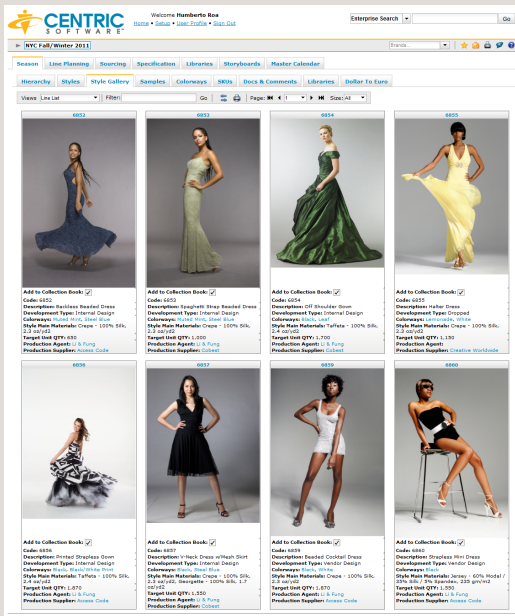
CENTRIC SOFTWARE

Welcome Humberto Roa
Home • Setup • User Profile • Sign Out

Enterprise Search

NYC Fall/Winter 2011

Brands...

Season | Line Planning | Sourcing | Specification | Libraries | Storyboards | Master Calendar

Hierarchy | Styles | Style Gallery | Samples | Colorways | SKUs | Docs & Comments | Libraries | Dollar To Euro

Views: Line List | Filter: | Go | Page: 1 | Size: All

6852
Add to Collection Book:
Code: 6852
Description: Backless Beaded Dress
Development Type: Internal Design
Colorways: Muted Mint, Steel Blue
Style Main Materials: Crepe - 100% Silk, 2.3 oz/yd2
Target Unit QTY: 650
Production Agent: Li & Fung
Production Supplier: Access Code

6853
Add to Collection Book:
Code: 6853
Description: Spaghetti Strap Beaded Dress
Development Type: Internal Design
Colorways: Muted Mint, Steel Blue
Style Main Materials: Crepe - 100% Silk, 2.3 oz/yd2
Target Unit QTY: 1,000
Production Agent: Li & Fung
Production Supplier: Cobest

6854
Add to Collection Book:
Code: 6854
Description: Off Shoulder Gown
Development Type: Internal Design
Colorways: Black, Leaf
Style Main Materials: Taffeta - 100% Silk, 2.4 oz/yd2
Target Unit QTY: 1,700
Production Agent: Li & Fung
Production Supplier: Cobest

6855
Add to Collection Book:
Code: 6855
Description: Halter Dress
Development Type: Dropped
Colorways: Lemonade, White
Style Main Materials: Crepe - 100% Silk, 2.3 oz/yd2
Target Unit QTY: 1,150
Production Agent: Li & Fung
Production Supplier: Creative Worldwide

6856
Add to Collection Book:
Code: 6856
Description: Printed Strapless Gown
Development Type: Internal Design
Colorways: Black, Black/White Print
Style Main Materials: Taffeta - 100% Silk, 2.4 oz/yd2
Target Unit QTY: 1,670
Production Agent: Li & Fung
Production Supplier: Access Code

6857
Add to Collection Book:
Code: 6857
Description: V-Neck Dress w/Mesh Skirt
Development Type: Internal Design
Colorways: Black, Steel Blue
Style Main Materials: Crepe - 100% Silk, 2.3 oz/yd2, Georgette - 100% Silk, 1.7 oz/yd2
Target Unit QTY: 1,350
Production Agent: Li & Fung
Production Supplier: Cobest

6859
Add to Collection Book:
Code: 6859
Description: Beaded Cocktail Dress
Development Type: Vendor Design
Colorways: Black, White
Style Main Materials: Crepe - 100% Silk, 2.3 oz/yd2
Target Unit QTY: 1,670
Production Agent: Li & Fung
Production Supplier: Access Code

6860
Add to Collection Book:
Code: 6860
Description: Strapless Mini Dress
Development Type: Vendor Design
Colorways: Black
Style Main Materials: Jersey - 60% Modal / 35% Silk / 5% Spandex, 235 gm/m2
Target Unit QTY: 1,590
Production Agent: Li & Fung
Production Supplier: Access Code